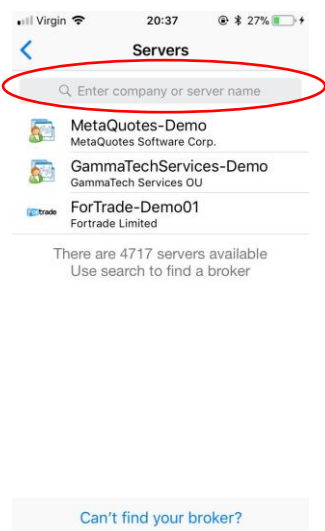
Virgin 20:37 27%

Servers

Enter company or server name

MetaQuotes-Demo
MetaQuotes Software Corp.

GammaTechServices-Demo
GammaTech Services OU

fortrade

ForTrade-Demo01
Fortrade Limited

There are 4717 servers available
Use search to find a broker

Can't find your broker?